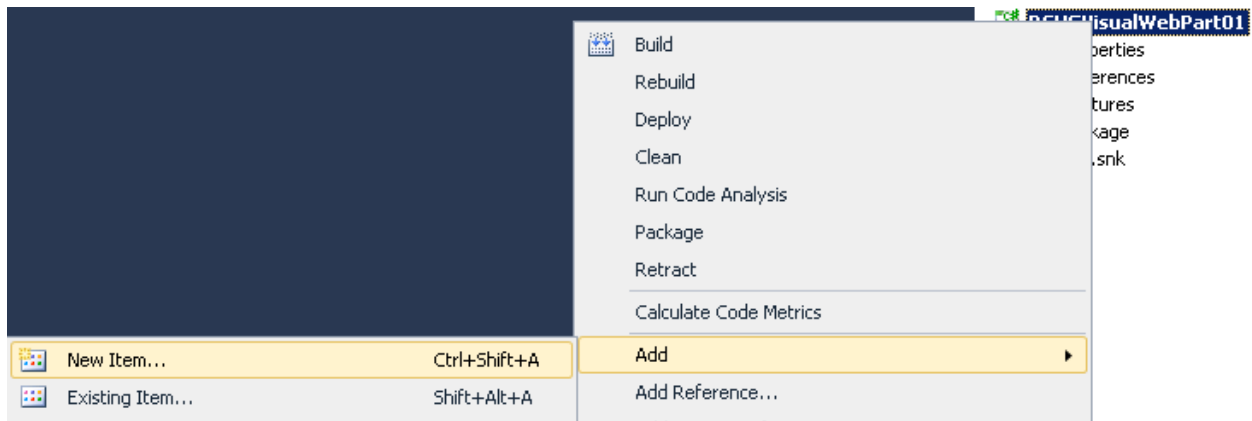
Build
Rebuild
Deploy
Clean
Run Code Analysis
Package
Retract
Calculate Code Metrics
Add
Add Reference...

New Item... Ctrl+Shift+A
Existing Item... Shift+Alt+A

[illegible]VisualWebPart01
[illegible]perties
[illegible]erences
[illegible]tures
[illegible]kage
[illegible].snk